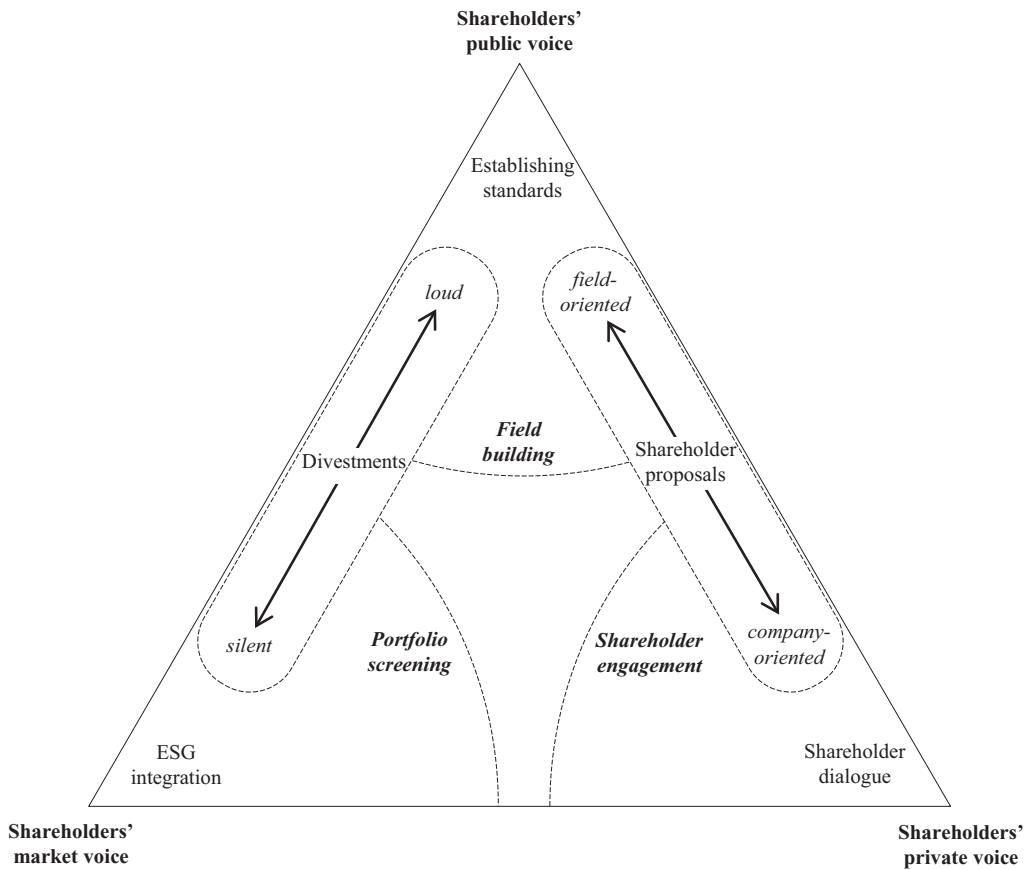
Shareholders' public voice

Establishing standards

loud

field-oriented

Field building

Divestments

Shareholder proposals

silent

Portfolio screening

Shareholder engagement

company-oriented

ESG integration

Shareholder dialogue

Shareholders' market voice

Shareholders' private voice